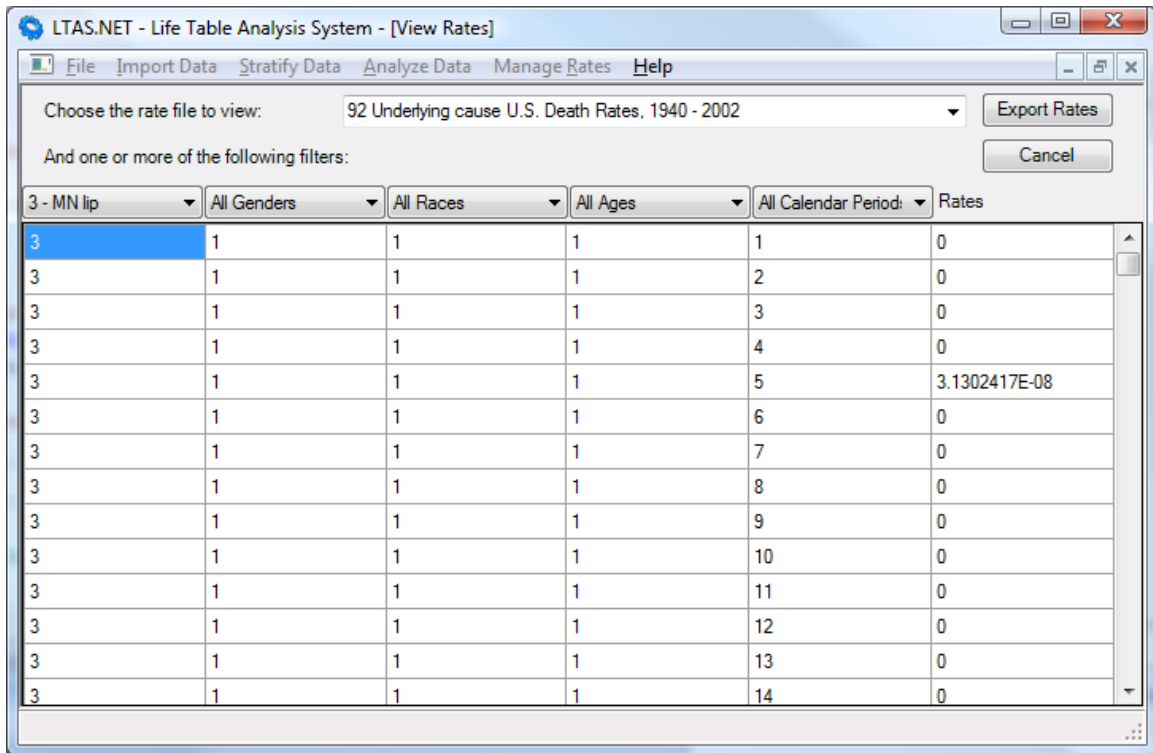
LTAS.NET - Life Table Analysis System - [View Rates]

File Import Data Stratify Data Analyze Data Manage Rates Help

Choose the rate file to view: 92 Underlying cause U.S. Death Rates, 1940 - 2002

Export Rates

And one or more of the following filters:

Cancel

| 3 - MN lip | All Genders | All Races | All Ages | All Calendar Period: | Rates |
|---|---|---|---|---|---|
| 3 | 1 | 1 | 1 | 1 | 0 |
| 3 | 1 | 1 | 1 | 2 | 0 |
| 3 | 1 | 1 | 1 | 3 | 0 |
| 3 | 1 | 1 | 1 | 4 | 0 |
| 3 | 1 | 1 | 1 | 5 | 3.1302417E-08 |
| 3 | 1 | 1 | 1 | 6 | 0 |
| 3 | 1 | 1 | 1 | 7 | 0 |
| 3 | 1 | 1 | 1 | 8 | 0 |
| 3 | 1 | 1 | 1 | 9 | 0 |
| 3 | 1 | 1 | 1 | 10 | 0 |
| 3 | 1 | 1 | 1 | 11 | 0 |
| 3 | 1 | 1 | 1 | 12 | 0 |
| 3 | 1 | 1 | 1 | 13 | 0 |
| 3 | 1 | 1 | 1 | 14 | 0 |